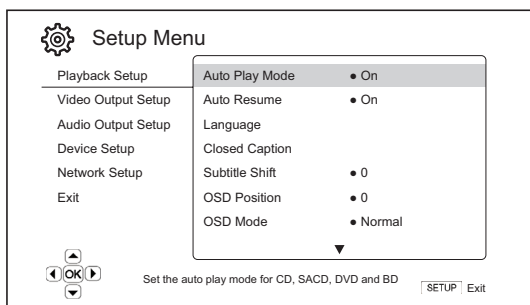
Setup Menu

| | | |
|---|---|---|
| Playback Setup | Auto Play Mode | • On |
| Video Output Setup | Auto Resume | • On |
| Audio Output Setup | Language | |
| Device Setup | Closed Caption | |
| Network Setup | Subtitle Shift | • 0 |
| Exit | OSD Position | • 0 |
| | OSD Mode | • Normal |

▼

OK

Set the auto play mode for CD, SACD, DVD and BD

SETUP Exit